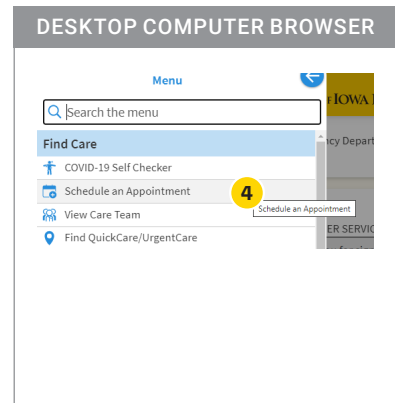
DESKTOP COMPUTER BROWSER

Menu

Search the menu

Find Care

COVID-19 Self Checker

Schedule an Appointment

4

Schedule an Appointment

View Care Team

Find QuickCare/UrgentCare

F IOWA

ncy Depart

ER SERVIC